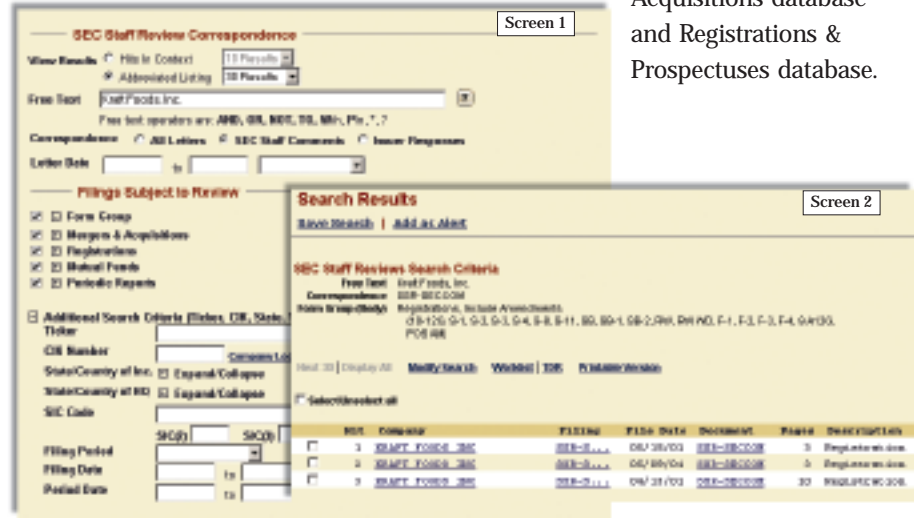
Acquisitions database and Registrations & Prospectuses database.

Screen 1

SEC Staff Review Correspondence

View Results: Hits In Context [10 Results]
Abbreviated Listing [30 Results]

Free Text: Kraft Foods Inc.

Free text operators are: AND, OR, NOT, W/n, Pre, *, ?

Correspondence: All Letters SEC Staff Comments Issuer Responses

Letter Date [ ] to [ ]

Filings Subject to Review

Form Group
Mergers & Acquisitions
Registrations
Mutual Funds
Periodic Reports

Additional Search Criteria (Ticker, CIK, State, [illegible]

Ticker
CIK Number
State/Country of Inc. Expand/Collapse
State/Country of HQ Expand/Collapse
SIC Code
SIC(1) SIC(2)
Filing Period
Filing Date to
Period Date to

Screen 2

Search Results

Save Search | Add as Alert

SEC Staff Reviews Search Criteria

Free Text: Kraft Foods, Inc.
Correspondence: SEC-SECCOM
Form Group(Body): Registrations, Include Amendments
(F-1,S-1,S-3,S-4,S-8,S-11,SB,SB-1,SB-2,RW,RW WD,F-1,F-3,F-4,S-4/OS, POS AM)

Next 30 | Display All Modify Search Weblist TOC Printable Version

Select/Unselect all

| | Hit | Company | Filing | File Date | Document | Pages | Description |
|---|---|---|---|---|---|---|---|
| | 1 | KRAFT FOODS INC | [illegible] | 06/15/03 | SEC-SECCOM | 5 | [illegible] |
| | 2 | KRAFT FOODS INC | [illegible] | 06/09/04 | SEC-SECCOM | 5 | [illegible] |
| | 3 | KRAFT FOODS INC | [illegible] | 06/31/03 | SEC-SECCOM | 10 | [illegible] |